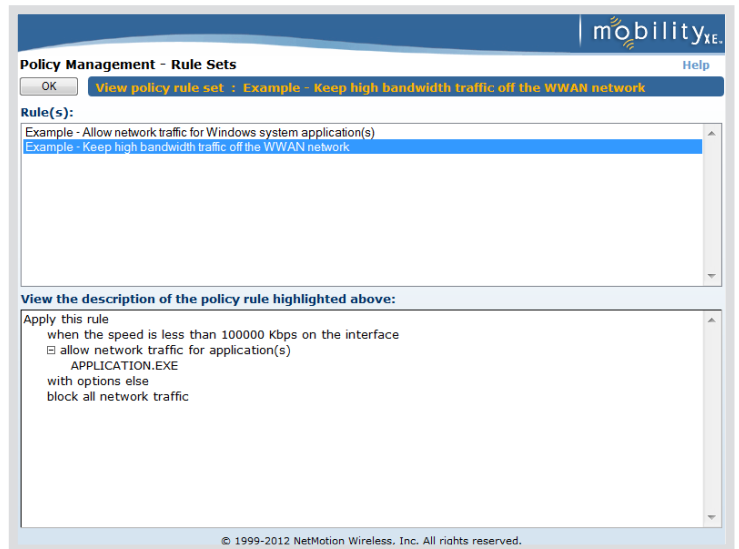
mobilityXE

Policy Management - Rule Sets

Help

OK

View policy rule set : Example - Keep high bandwidth traffic off the WWAN network

Rule(s):

Example - Allow network traffic for Windows system application(s)
Example - Keep high bandwidth traffic off the WWAN network

View the description of the policy rule highlighted above:

Apply this rule
when the speed is less than 100000 Kbps on the interface
⊟ allow network traffic for application(s)
APPLICATION.EXE
with options else
block all network traffic

© 1999-2012 NetMotion Wireless, Inc. All rights reserved.